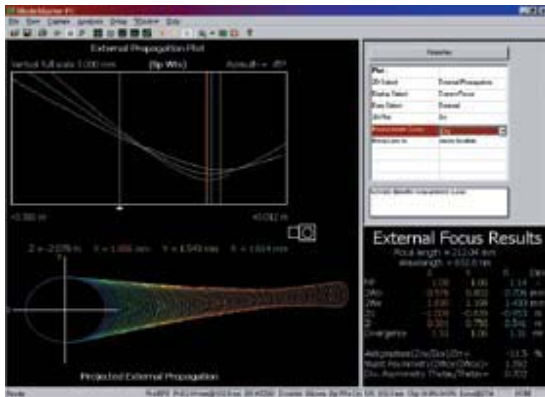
ModeMaster PC

External Propagation Plot

vertical full scale 1.000 mm

(Sp Wts)

-0.380 m

+0.032 m

Z = -2.079 m

Projected External Propagation

Properties

Plot

External Focus Results

Focal length = 212.00 mm

Wavelength = 632.8 nm

Divergence

Ready